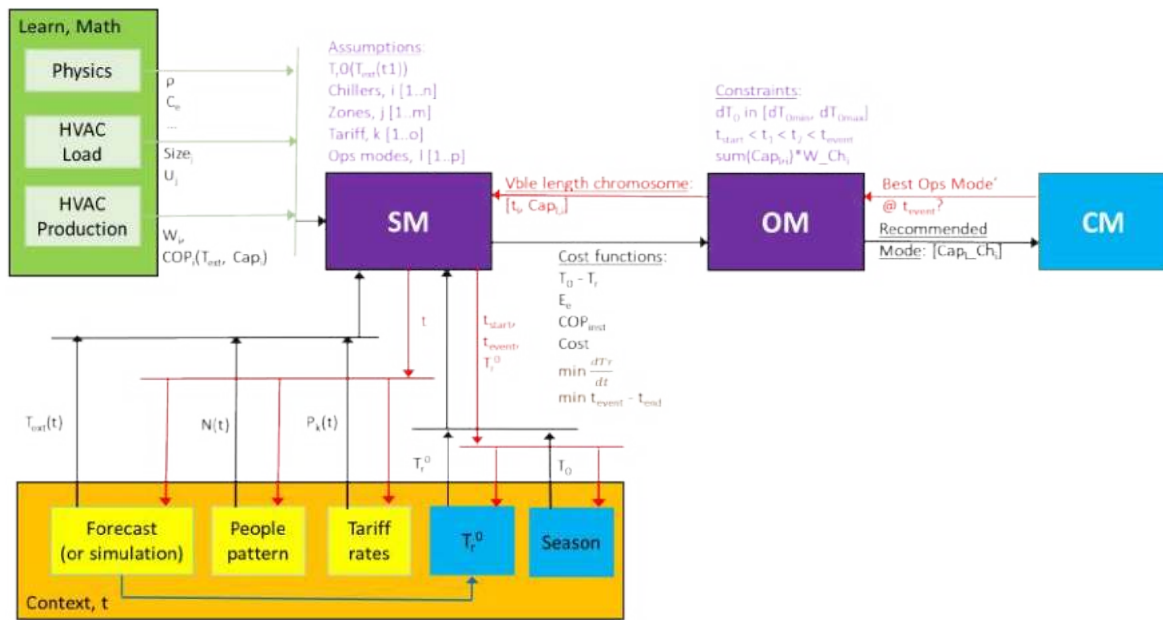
Learn, Math

Physics

HVAC Load

HVAC Production

ρ
$C_e$
...

$Size_j$
$U_j$

$W_i$,
$COP_i(T_{ext}, Cap_i)$

Assumptions:
$T_r0(T_{ext}(t1))$
Chillers, i [1..n]
Zones, j [1..m]
Tariff, k [1..o]
Ops modes, l [1..p]

SM

Vble length chromosome:
$[t_i, Cap_{i,j}]$

OM

Constraints:
$dT_0$ in $[dT_{0min}, dT_{0max}]$
$t_{start} < t_1 < t_2 < t_{event}$
$sum(Cap_{ij})*W\_Ch_i$

Best Ops Mode'
@ $t_{event}$?

Recommended
Mode: $[Cap_i\_Ch_i]$

CM

Cost functions:
$T_0 - T_r$
$E_e$
$COP_{inst}$
Cost
min $\frac{dTr}{dt}$
min $t_{event} - t_{end}$

t

$t_{start}$,
$t_{event}$,
$T_r^0$

$T_{ext}(t)$

N(t)

$P_k(t)$

$T_r^0$

$T_0$

Forecast (or simulation)

People pattern

Tariff rates

$T_r^0$

Season

Context, t